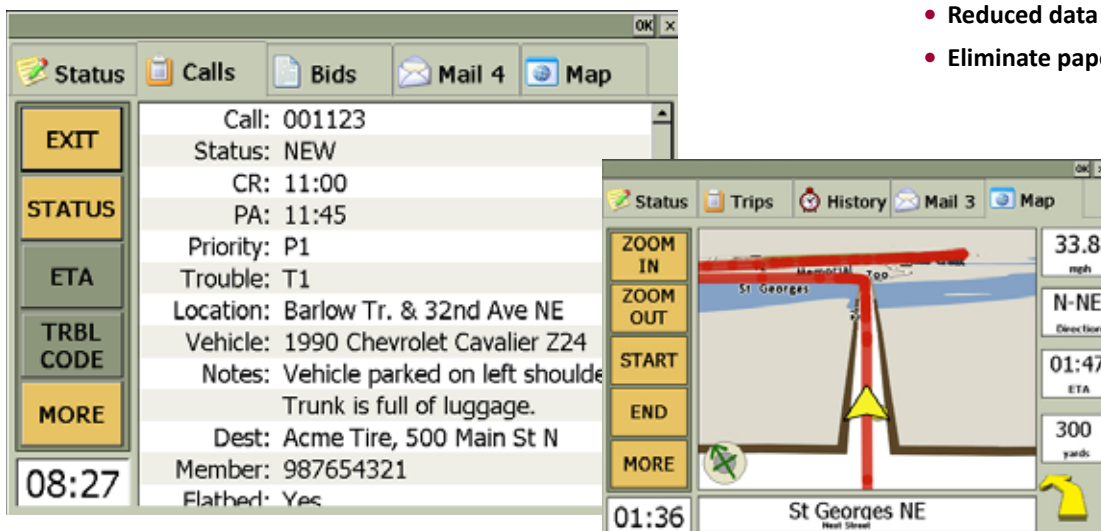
OK ×

Status | Calls | Bids | Mail 4 | Map

EXIT

STATUS

ETA

TRBL CODE

MORE

08:27

Call: 001123
Status: NEW
CR: 11:00
PA: 11:45
Priority: P1
Trouble: T1
Location: Barlow Tr. & 32nd Ave NE
Vehicle: 1990 Chevrolet Cavalier Z24
Notes: Vehicle parked on left shoulde
Trunk is full of luggage.
Dest: Acme Tire, 500 Main St N
Member: 987654321
Flatbed: Yes

• Reduced data
• Eliminate pape

OK

Status | Trips | History | Mail 3 | Map

ZOOM IN

ZOOM OUT

START

END

MORE

01:36

Memorial
Zoo
St Georges

33.8
mph

N-NE
Direction

01:47
ETA

300
yards

St Georges NE
Next Street